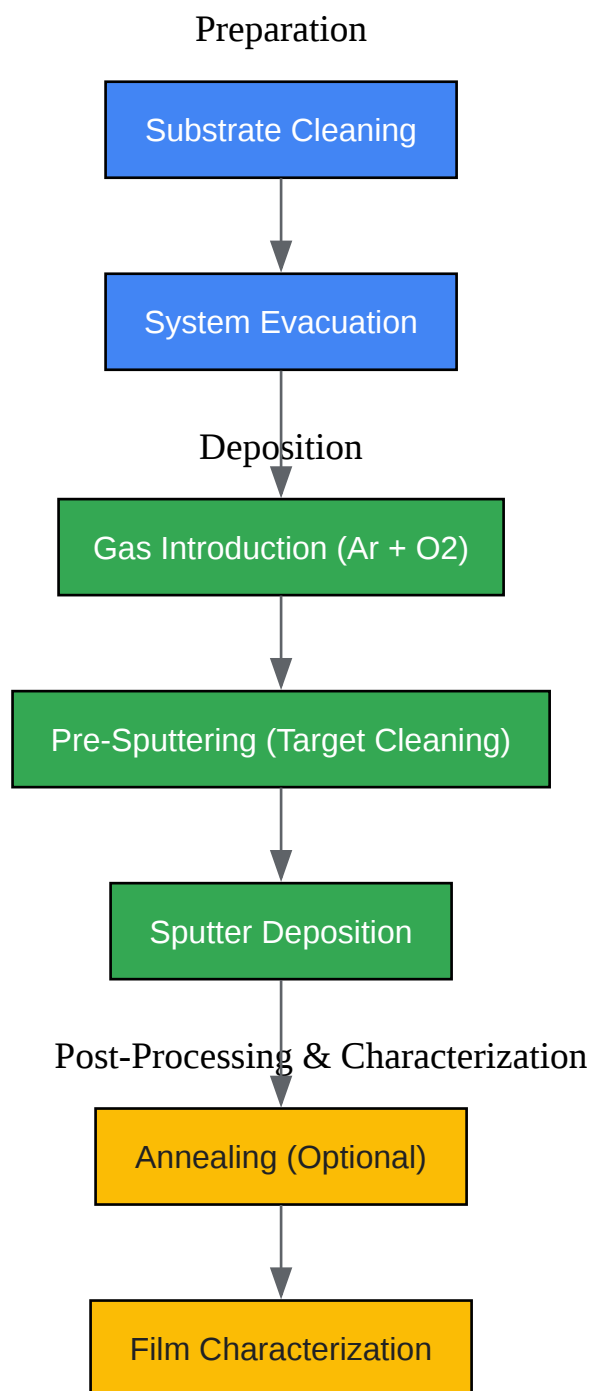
Preparation

Substrate Cleaning

System Evacuation

Deposition

Gas Introduction (Ar + O2)

Pre-Sputtering (Target Cleaning)

Sputter Deposition

Post-Processing & Characterization

Annealing (Optional)

Film Characterization